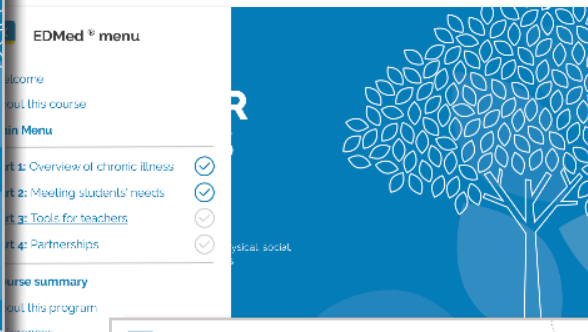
EDMed ® menu

elcome

out this course

in Menu

rt 1: Overview of chronic illness

rt 2: Meeting students' needs

rt 3: Tools for teachers

rt 4: Partnerships

urse summary

out this program

R

ysical social
s